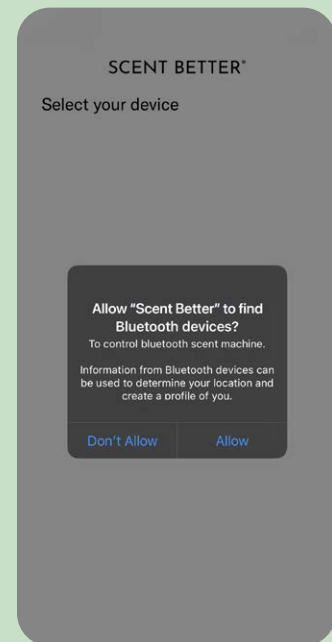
SCENT BETTER®

Select your device

Allow “Scent Better” to find Bluetooth devices?
To control bluetooth scent machine.

Information from Bluetooth devices can be used to determine your location and create a profile of you.

Don't Allow

Allow